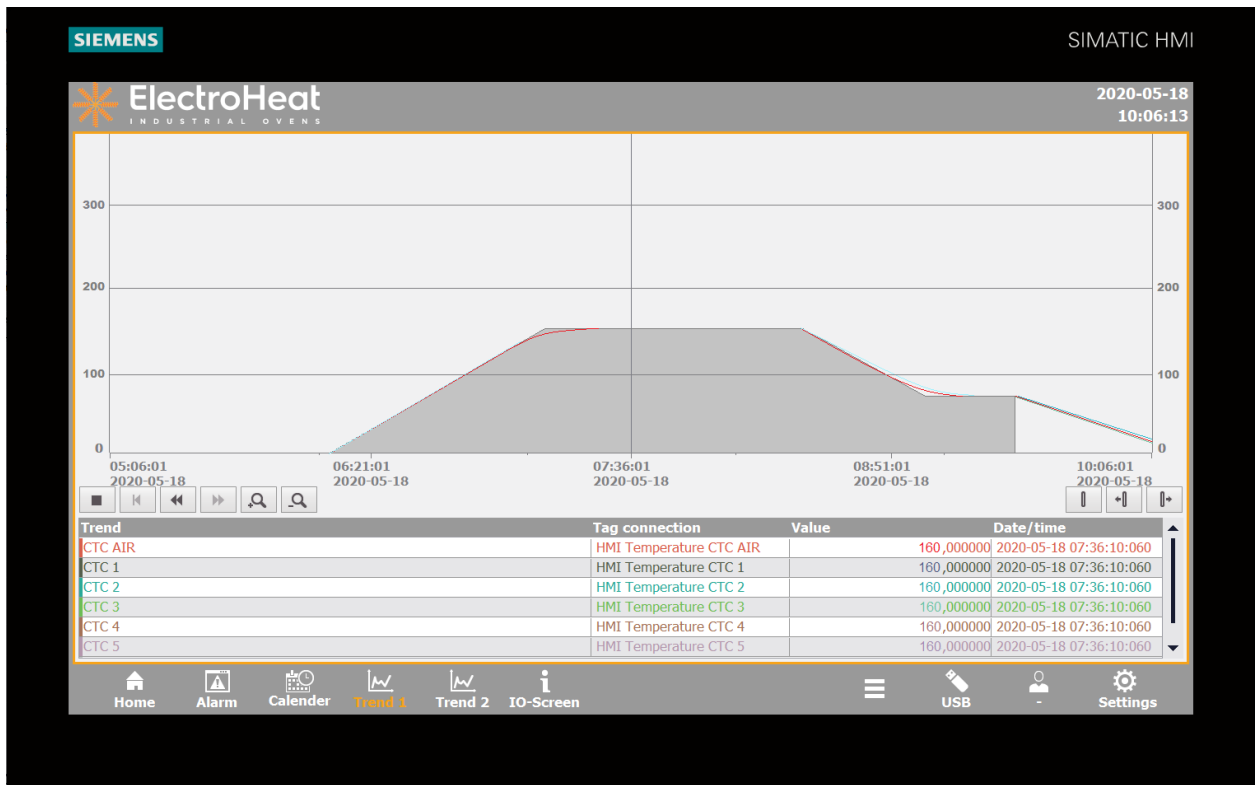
SIEMENS

SIMATIC HMI

ElectroHeat
INDUSTRIAL OVENS

2020-05-18
10:06:13

300
200
100
0

300
200
100
0

05:06:01
2020-05-18

06:21:01
2020-05-18

07:36:01
2020-05-18

08:51:01
2020-05-18

10:06:01
2020-05-18

| Trend | Tag connection | Value | Date/time |
|---|---|---|---|
| CTC AIR | HMI Temperature CTC AIR | 160,000000 | 2020-05-18 07:36:10:060 |
| CTC 1 | HMI Temperature CTC 1 | 160,000000 | 2020-05-18 07:36:10:060 |
| CTC 2 | HMI Temperature CTC 2 | 160,000000 | 2020-05-18 07:36:10:060 |
| CTC 3 | HMI Temperature CTC 3 | 160,000000 | 2020-05-18 07:36:10:060 |
| CTC 4 | HMI Temperature CTC 4 | 160,000000 | 2020-05-18 07:36:10:060 |
| CTC 5 | HMI Temperature CTC 5 | 160,000000 | 2020-05-18 07:36:10:060 |

Home
Alarm
Calender
Trend 1
Trend 2
IO-Screen
USB
-
Settings